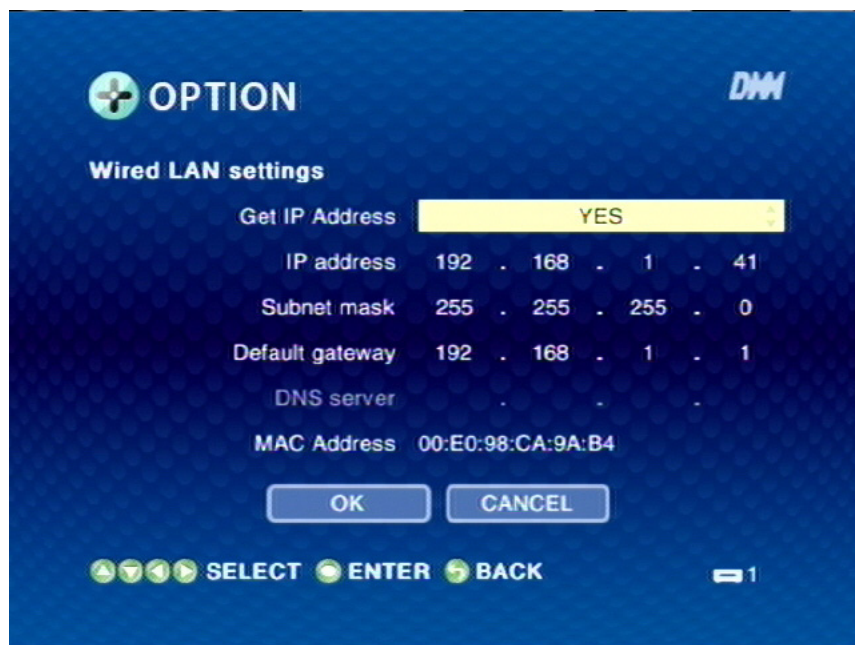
OPTION

DMM

Wired LAN settings

Get IP Address YES

IP address 192 . 168 . 1 . 41

Subnet mask 255 . 255 . 255 . 0

Default gateway 192 . 168 . 1 . 1

DNS server . . .

MAC Address 00:E0:98:CA:9A:B4

OK CANCEL

SELECT ENTER BACK

1